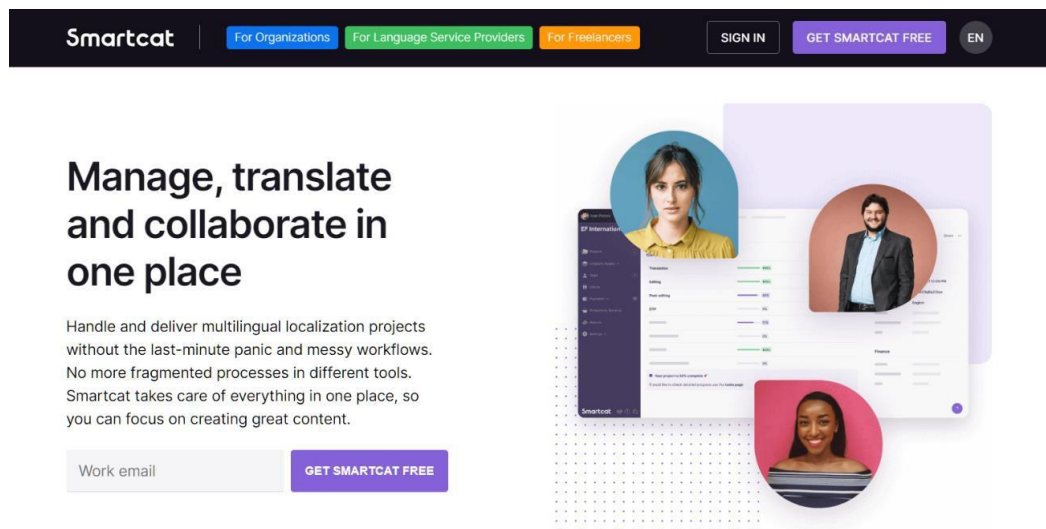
Smartcat

For Organizations

For Language Service Providers

For Freelancers

SIGN IN

GET SMARTCAT FREE

EN

Manage, translate and collaborate in one place

Handle and deliver multilingual localization projects without the last-minute panic and messy workflows. No more fragmented processes in different tools. Smartcat takes care of everything in one place, so you can focus on creating great content.

Work email

GET SMARTCAT FREE

EF International

Translation

Editing

Proofreading

DTP

Finance

Smartcat